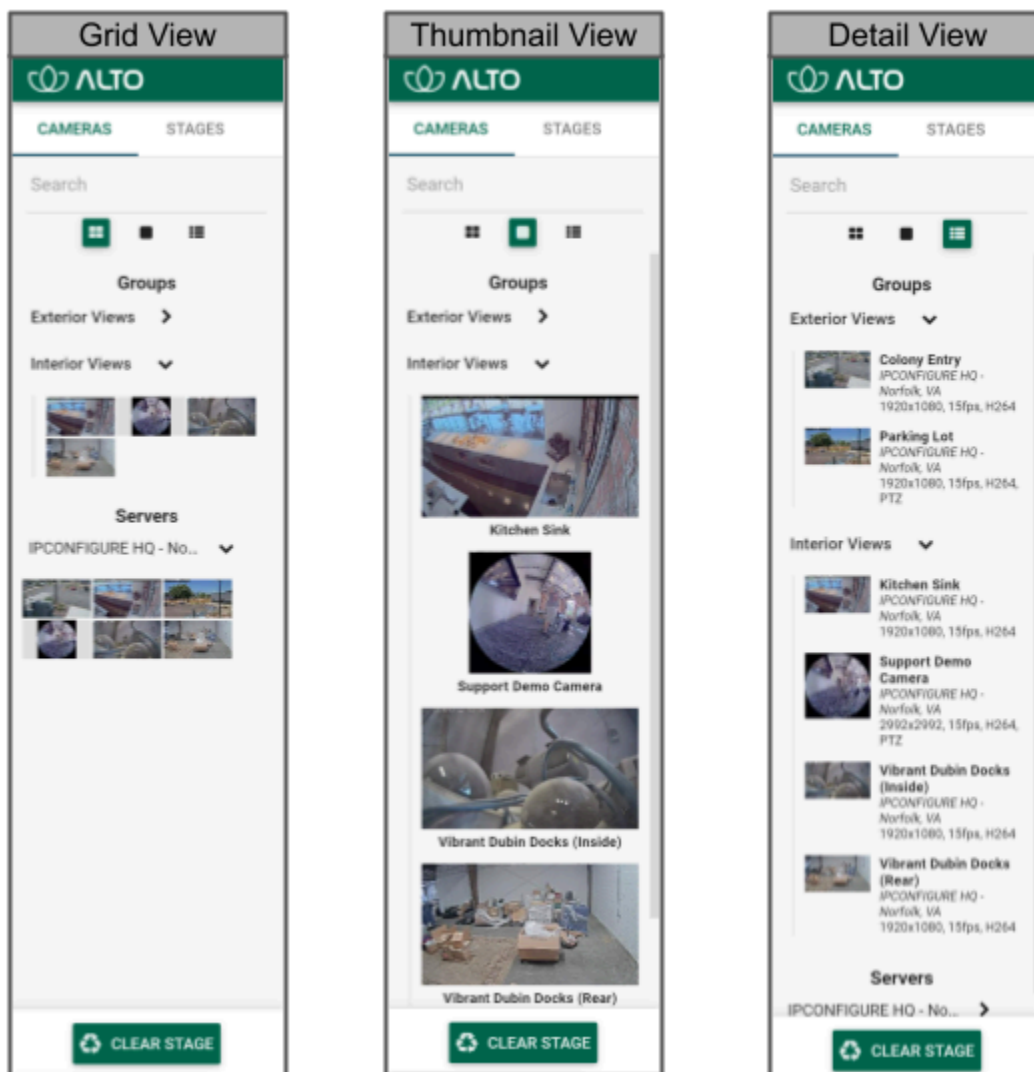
Grid View

ALTO

CAMERAS STAGES

Search

Groups

Exterior Views

Interior Views

Servers

IPCONFIGURE HQ - No...

CLEAR STAGE

Thumbnail View

ALTO

CAMERAS STAGES

Search

Groups

Exterior Views

Interior Views

Kitchen Sink

Support Demo Camera

Vibrant Dubin Docks (Inside)

Vibrant Dubin Docks (Rear)

CLEAR STAGE

Detail View

ALTO

CAMERAS STAGES

Search

Groups

Exterior Views

Colony Entry
IPCONFIGURE HQ - Norfolk, VA
1920x1080, 15fps, H264

Parking Lot
IPCONFIGURE HQ - Norfolk, VA
1920x1080, 15fps, H264, PTZ

Interior Views

Kitchen Sink
IPCONFIGURE HQ - Norfolk, VA
1920x1080, 15fps, H264

Support Demo Camera
IPCONFIGURE HQ - Norfolk, VA
2992x2992, 15fps, H264, PTZ

Vibrant Dubin Docks (Inside)
IPCONFIGURE HQ - Norfolk, VA
1920x1080, 15fps, H264

Vibrant Dubin Docks (Rear)
IPCONFIGURE HQ - Norfolk, VA
1920x1080, 15fps, H264

Servers

IPCONFIGURE HQ - No...

CLEAR STAGE